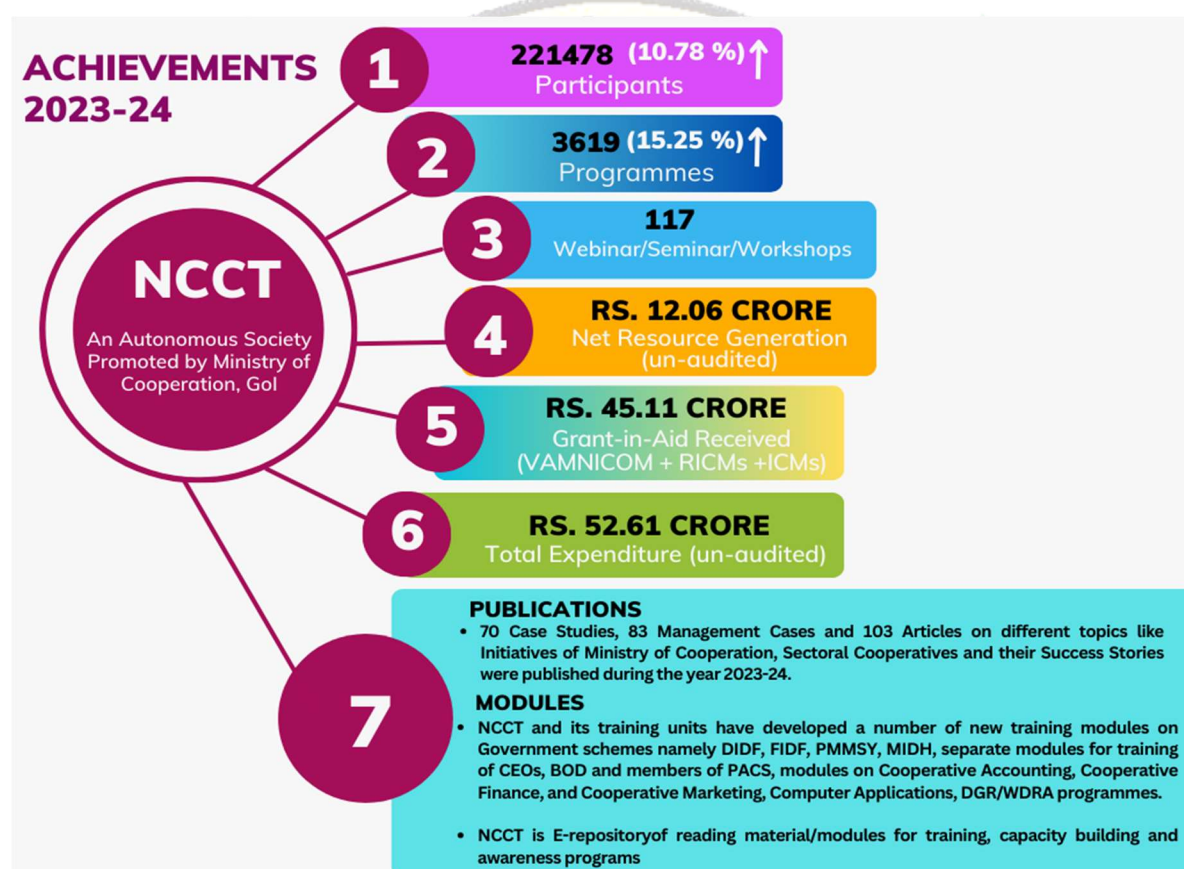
ACHIEVEMENTS 2023-24

NCCT

An Autonomous Society Promoted by Ministry of Cooperation, GoI

1
221478 (10.78 %)↑
Participants

2
3619 (15.25 %)↑
Programmes

3
117
Webinar/Seminar/Workshops

4
RS. 12.06 CRORE
Net Resource Generation (un-audited)

5
RS. 45.11 CRORE
Grant-in-Aid Received (VAMNICOM + RICMs +ICMs)

6
RS. 52.61 CRORE
Total Expenditure (un-audited)

7
PUBLICATIONS
• 70 Case Studies, 83 Management Cases and 103 Articles on different topics like Initiatives of Ministry of Cooperation, Sectoral Cooperatives and their Success Stories were published during the year 2023-24.

MODULES
• NCCT and its training units have developed a number of new training modules on Government schemes namely DIDF, FIDF, PMMSY, MIDH, separate modules for training of CEOs, BOD and members of PACS, modules on Cooperative Accounting, Cooperative Finance, and Cooperative Marketing, Computer Applications, DGR/WDRA programmes.

• NCCT is E-repositoryof reading material/modules for training, capacity building and awareness programs